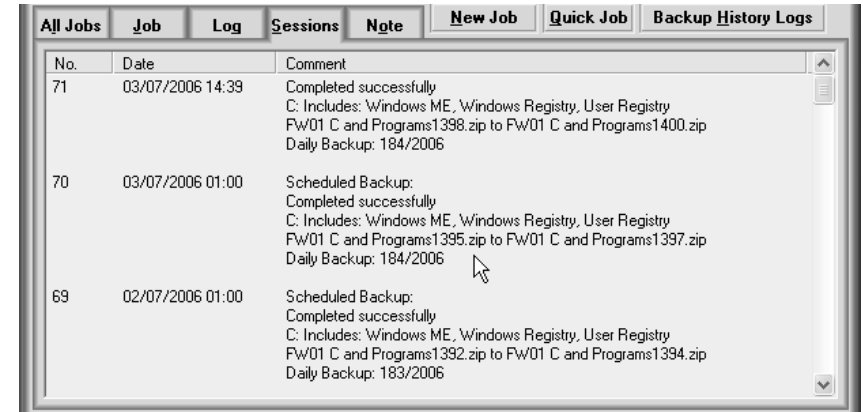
All Jobs | Job | Log | Sessions | Note | New Job | Quick Job | Backup History Logs

| No. | Date | Comment |
|---|---|---|
| 71 | 03/07/2006 14:39 | Completed successfully<br>C: Includes: Windows ME, Windows Registry, User Registry<br>FW01 C and Programs1398.zip to FW01 C and Programs1400.zip<br>Daily Backup: 184/2006 |
| 70 | 03/07/2006 01:00 | Scheduled Backup:<br>Completed successfully<br>C: Includes: Windows ME, Windows Registry, User Registry<br>FW01 C and Programs1395.zip to FW01 C and Programs1397.zip<br>Daily Backup: 184/2006 |
| 69 | 02/07/2006 01:00 | Scheduled Backup:<br>Completed successfully<br>C: Includes: Windows ME, Windows Registry, User Registry<br>FW01 C and Programs1392.zip to FW01 C and Programs1394.zip<br>Daily Backup: 183/2006 |